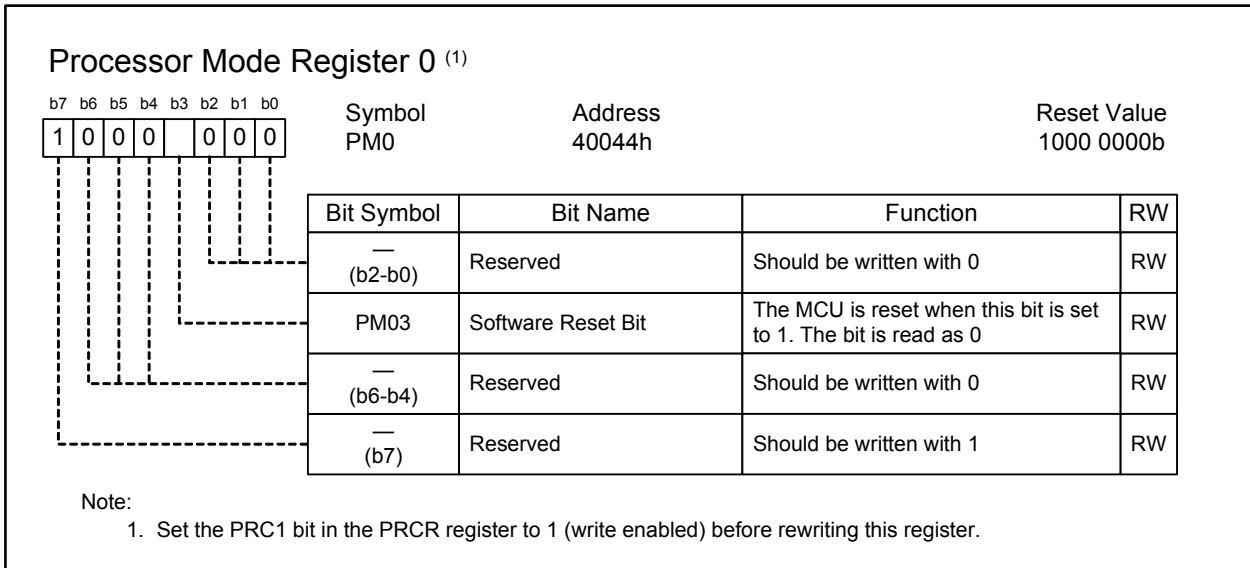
Processor Mode Register 0 $^{(1)}$

b7 b6 b5 b4 b3 b2 b1 b0
1 0 0 0 0 0 0

Symbol
PM0

Address
40044h

Reset Value
1000 0000b

| Bit Symbol | Bit Name | Function | RW |
|---|---|---|---|
| — (b2-b0) | Reserved | Should be written with 0 | RW |
| PM03 | Software Reset Bit | The MCU is reset when this bit is set to 1. The bit is read as 0 | RW |
| — (b6-b4) | Reserved | Should be written with 0 | RW |
| — (b7) | Reserved | Should be written with 1 | RW |

Note:
1. Set the PRC1 bit in the PRCR register to 1 (write enabled) before rewriting this register.